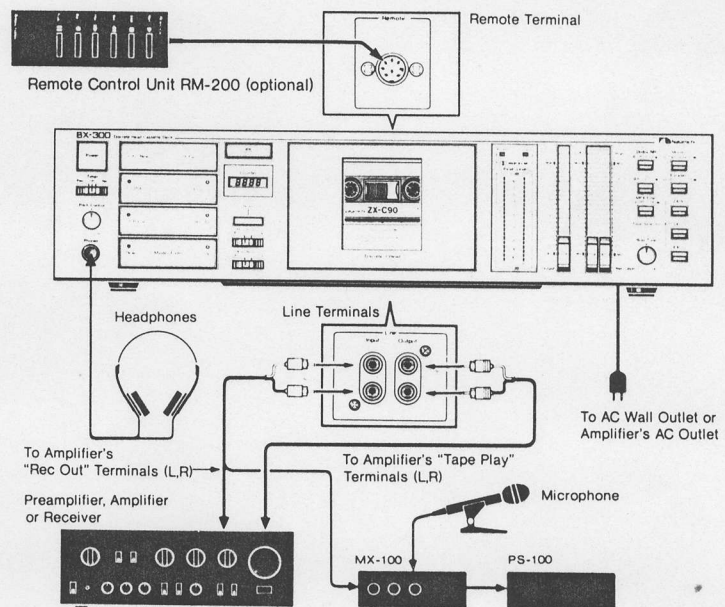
Remote

Remote Terminal

Remote Control Unit RM-200 (optional)

BX-300

ZX-C90

Nakamichi

Headphones

Line Terminals

Line
Input
Output

To AC Wall Outlet or Amplifier's AC Outlet

To Amplifier's "Rec Out" Terminals (L,R)

To Amplifier's "Tape Play" Terminals (L,R)

Preamplifier, Amplifier or Receiver

Microphone

MX-100

PS-100